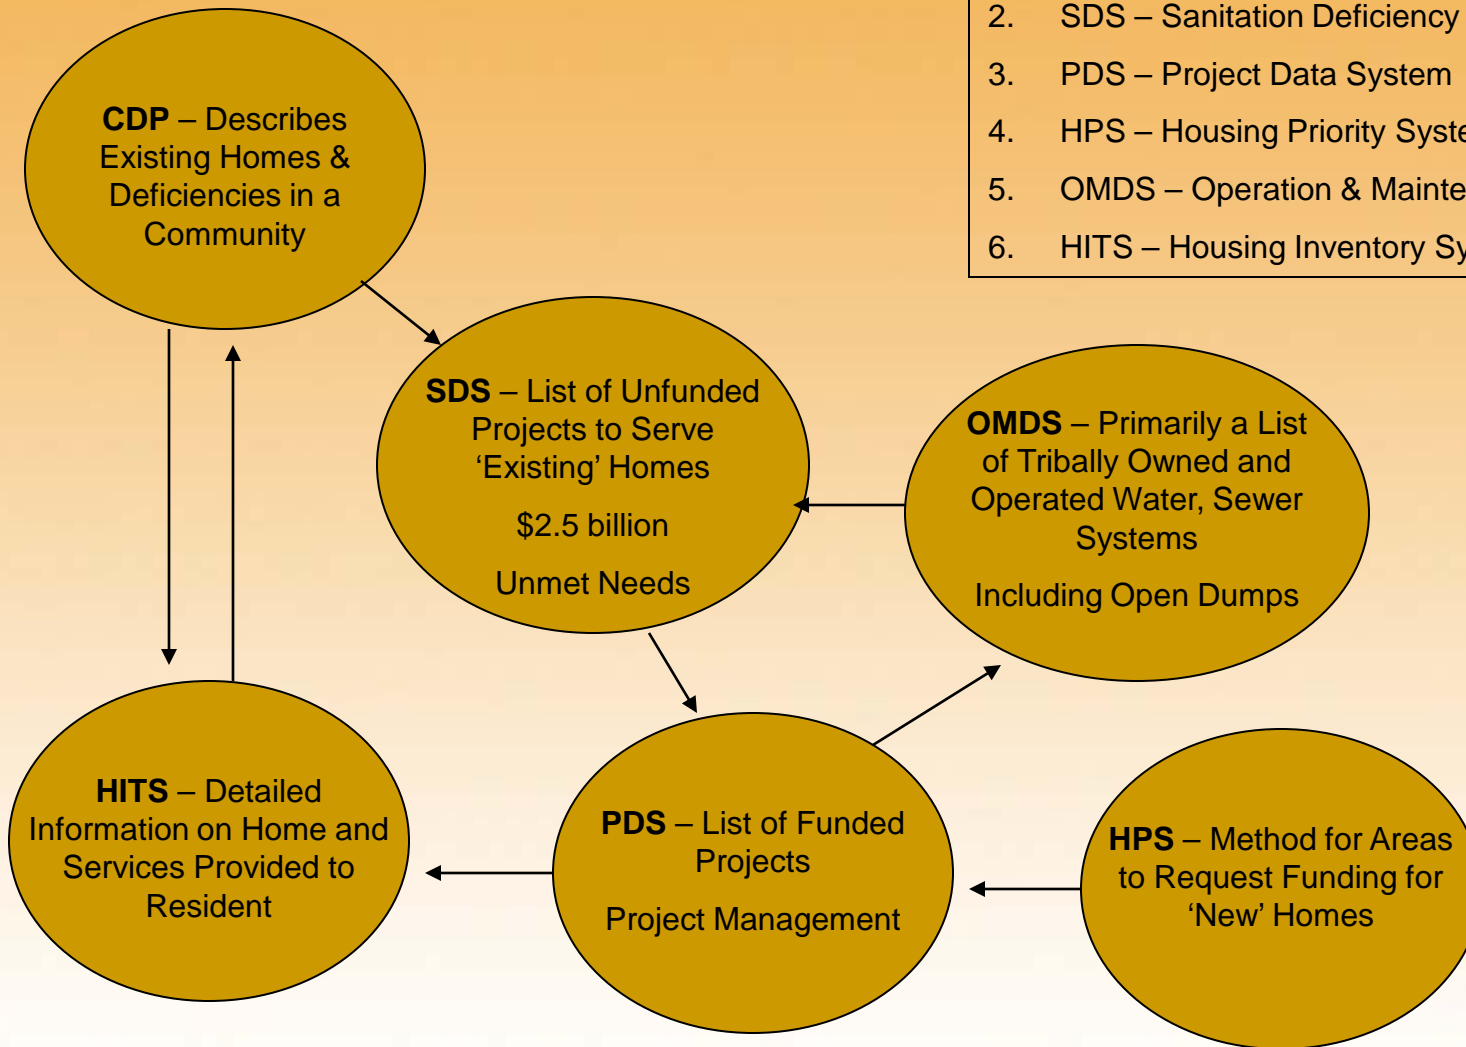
2. SDS – Sanitation Deficiency
3. PDS – Project Data System
4. HPS – Housing Priority Syste
5. OMDS – Operation & Mainte
6. HITS – Housing Inventory Sy

**CDP** – Describes Existing Homes & Deficiencies in a Community

**SDS** – List of Unfunded Projects to Serve 'Existing' Homes

$2.5 billion

Unmet Needs

**OMDS** – Primarily a List of Tribally Owned and Operated Water, Sewer Systems

Including Open Dumps

**HITS** – Detailed Information on Home and Services Provided to Resident

**PDS** – List of Funded Projects

Project Management

**HPS** – Method for Areas to Request Funding for 'New' Homes